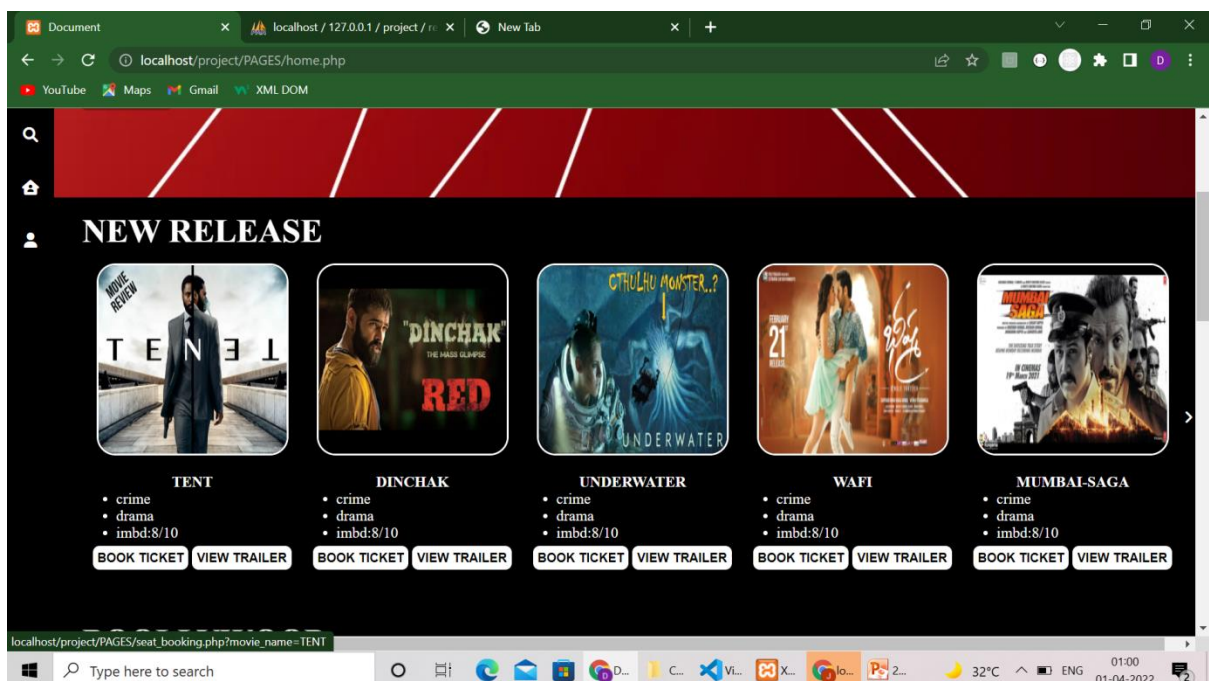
Document ×
localhost / 127.0.0.1 / project / ×
New Tab ×
+

localhost/project/PAGES/home.php

YouTube Maps Gmail XML DOM

NEW RELEASE

MOVIE REVIEW
TENET

"DINCHAK"
THE MASS GLIMPSE
RED

CTHULHU MONSTER..?
UNDERWATER

FEBRUARY 21st RELEASE

MUMBAI SAGA
IN CINEMAS 19th MARCH 2021

TENT
- crime
- drama
- imbd:8/10
BOOK TICKET VIEW TRAILER

DINCHAK
- crime
- drama
- imbd:8/10
BOOK TICKET VIEW TRAILER

UNDERWATER
- crime
- drama
- imbd:8/10
BOOK TICKET VIEW TRAILER

WAFI
- crime
- drama
- imbd:8/10
BOOK TICKET VIEW TRAILER

MUMBAI-SAGA
- crime
- drama
- imbd:8/10
BOOK TICKET VIEW TRAILER

localhost/project/PAGES/seat_booking.php?movie_name=TENT

Type here to search
D...
C...
Vi...
X...
lo...
2...
32°C ENG 01:00 01-04-2022